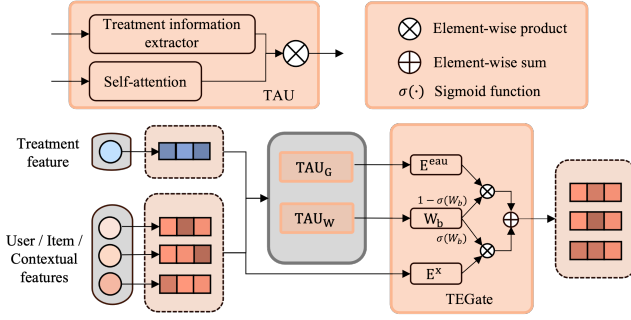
Treatment information extractor

Self-attention

TAU

$\otimes$ Element-wise product

$\oplus$ Element-wise sum

$\sigma(\cdot)$ Sigmoid function

Treatment feature

User / Item / Contextual features

$\mathrm{TAU_G}$

$\mathrm{TAU_W}$

$\mathrm{E^{eau}}$

$1-\sigma(W_b)$

$\mathrm{W_b}$

$\sigma(W_b)$

$\mathrm{E^x}$

TEGate